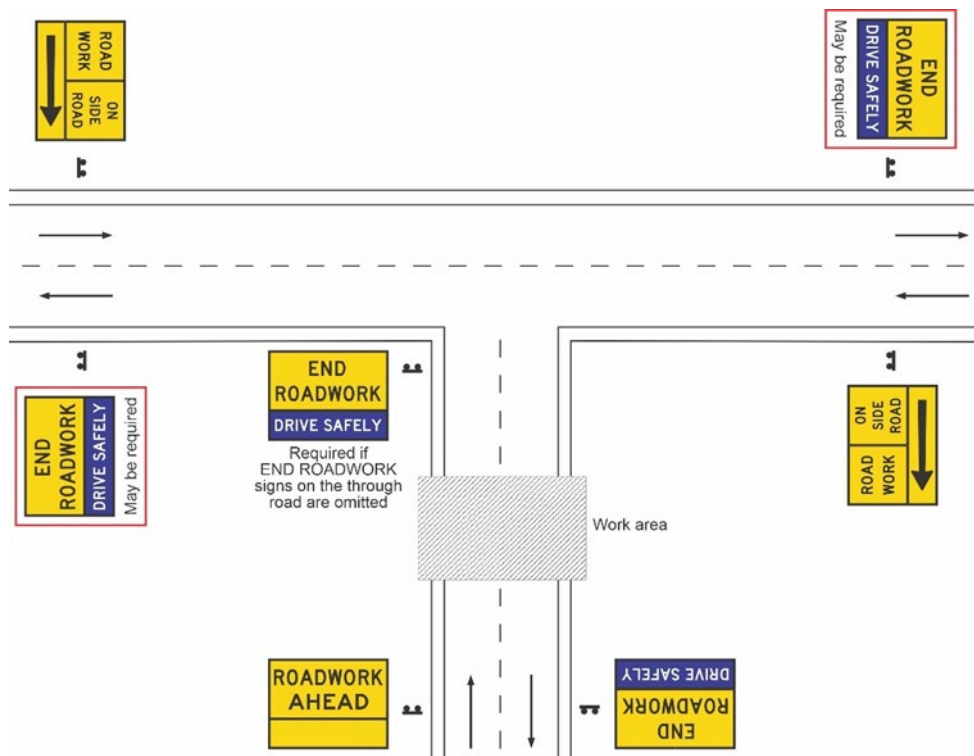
ROAD WORK

ON SIDE ROAD

END ROADWORK

DRIVE SAFELY

May be required

END ROADWORK

DRIVE SAFELY

May be required

END ROADWORK

DRIVE SAFELY

Required if END ROADWORK signs on the through road are omitted

ON SIDE ROAD

ROAD WORK

Work area

ROADWORK AHEAD

DRIVE SAFELY

END ROADWORK